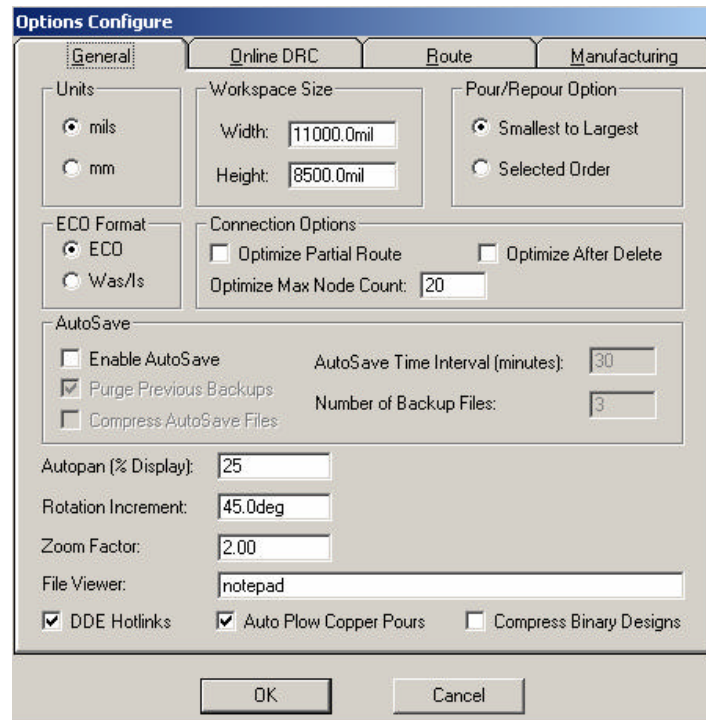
Options Configure

General | Online DRC | Route | Manufacturing

Units
mils
mm

Workspace Size
Width: 11000.0mil
Height: 8500.0mil

Pour/Repour Option
Smallest to Largest
Selected Order

ECO Format
ECO
Was/Is

Connection Options
Optimize Partial Route
Optimize After Delete
Optimize Max Node Count: 20

AutoSave
Enable AutoSave
Purge Previous Backups
Compress AutoSave Files
AutoSave Time Interval (minutes): 30
Number of Backup Files: 3

Autopan (% Display): 25
Rotation Increment: 45.0deg
Zoom Factor: 2.00
File Viewer: notepad

DDE Hotlinks
Auto Plow Copper Pours
Compress Binary Designs

OK
Cancel